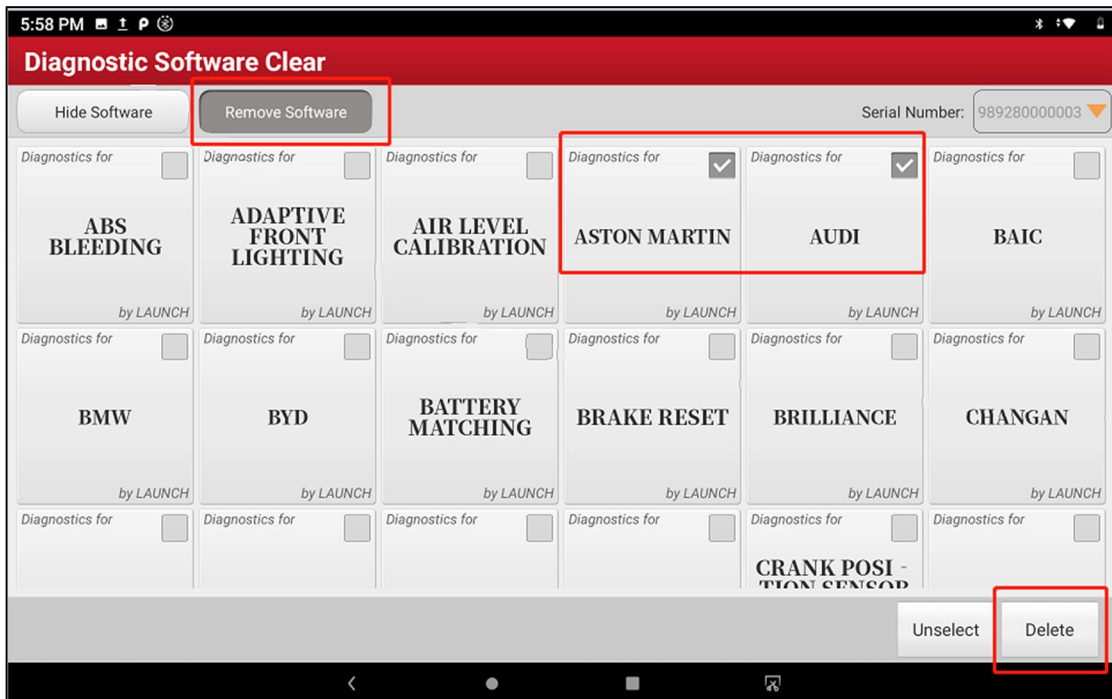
5:58 PM

Diagnostic Software Clear

Hide Software

Remove Software

Serial Number: 989280000003

Diagnostics for
ABS BLEEDING
by LAUNCH

Diagnostics for
ADAPTIVE FRONT LIGHTING
by LAUNCH

Diagnostics for
AIR LEVEL CALIBRATION
by LAUNCH

Diagnostics for
ASTON MARTIN
by LAUNCH

Diagnostics for
AUDI
by LAUNCH

Diagnostics for
BAIC
by LAUNCH

Diagnostics for
BMW
by LAUNCH

Diagnostics for
BYD
by LAUNCH

Diagnostics for
BATTERY MATCHING
by LAUNCH

Diagnostics for
BRAKE RESET
by LAUNCH

Diagnostics for
BRILLIANCE
by LAUNCH

Diagnostics for
CHANGAN
by LAUNCH

Diagnostics for

Diagnostics for

Diagnostics for

Diagnostics for

Diagnostics for
CRANK POSI - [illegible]

Diagnostics for

Unselect

Delete